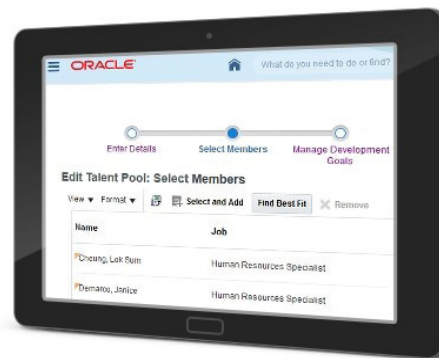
ORACLE

What do you need to do or find?

Enter Details

Select Members

Manage Development Goals

Edit Talent Pool: Select Members

View ▾ Format ▾

Select and Add

Find Best Fit

Remove

| Name | Job |
|---|---|
| Cheung, Lok Bum | Human Resources Specialist |
| Demaros, Janice | Human Resources Specialist |